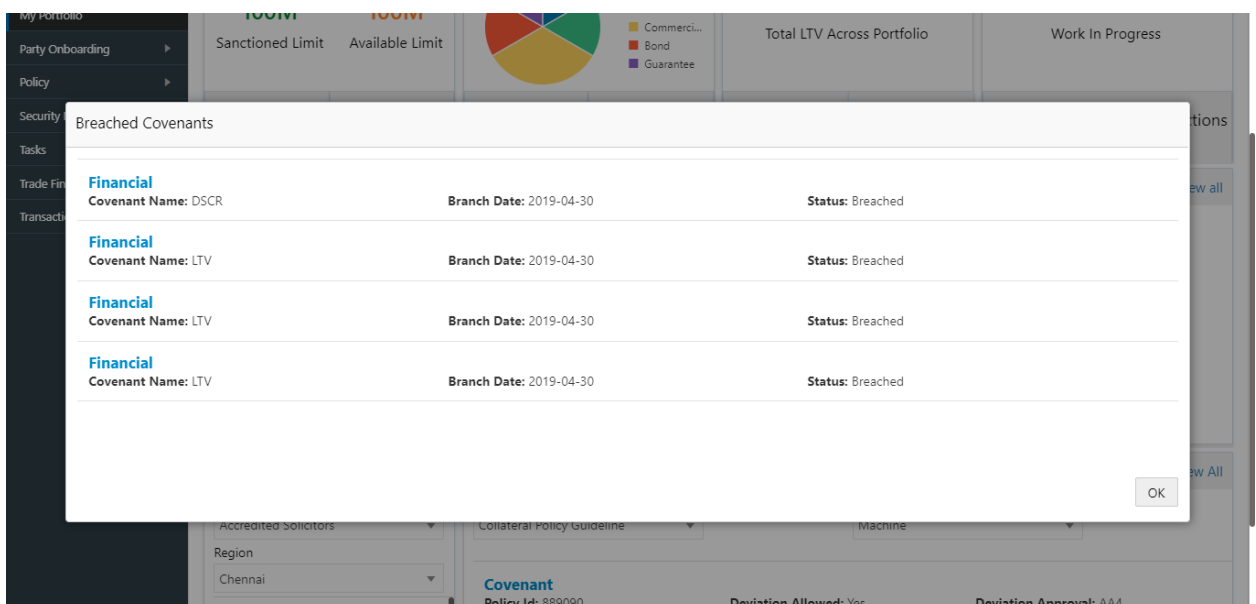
My Portfolio
Party Onboarding
Policy
Security
Tasks
Trade Fin
Transacti

100M
Sanctioned Limit
100M
Available Limit

Commerci...
Bond
Guarantee

Total LTV Across Portfolio

Work In Progress

tions

ew all

Breached Covenants

Financial
Covenant Name: DSCR
Branch Date: 2019-04-30
Status: Breached

Financial
Covenant Name: LTV
Branch Date: 2019-04-30
Status: Breached

Financial
Covenant Name: LTV
Branch Date: 2019-04-30
Status: Breached

Financial
Covenant Name: LTV
Branch Date: 2019-04-30
Status: Breached

OK

ew All

Accredited Solicitors
Collateral Policy Guideline
Machine

Region
Chennai

Covenant
Policy Id: 889090
Deviation Allowed: Yes
Deviation Approval: AA4